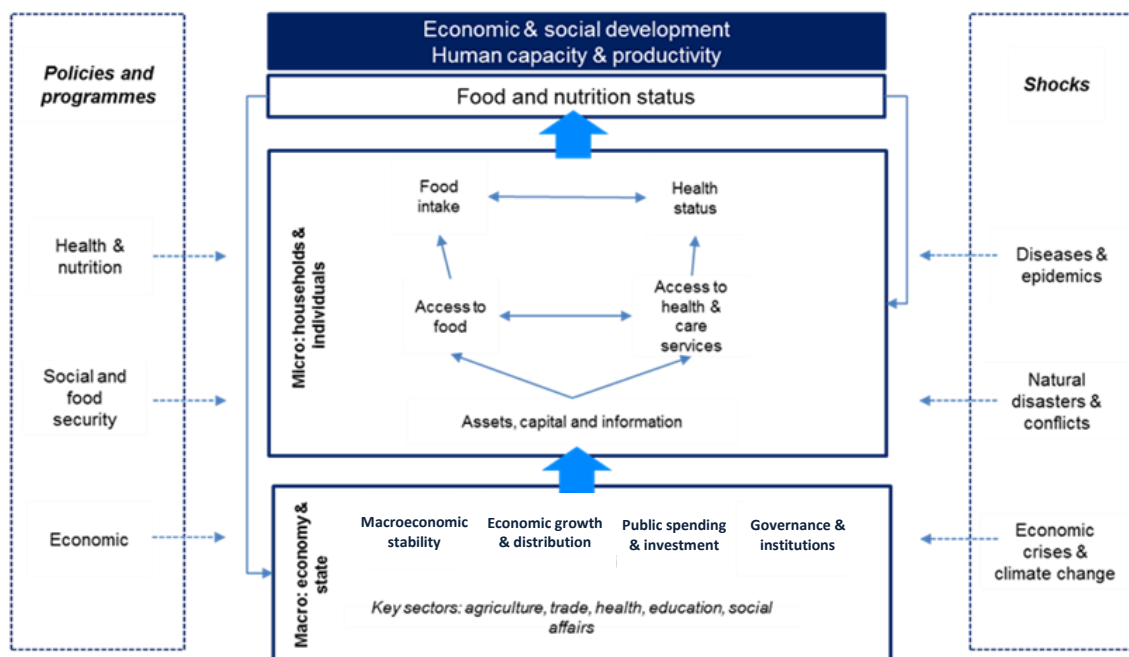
Policies and programmes

Health & nutrition

Social and food security

Economic

Economic & social development
Human capacity & productivity

Food and nutrition status

Micro: households & individuals

Food intake

Health status

Access to food

Access to health & care services

Assets, capital and information

Macro: economy & state

Macroeconomic stability

Economic growth & distribution

Public spending & investment

Governance & institutions

Key sectors: agriculture, trade, health, education, social affairs

Shocks

Diseases & epidemics

Natural disasters & conflicts

Economic crises & climate change